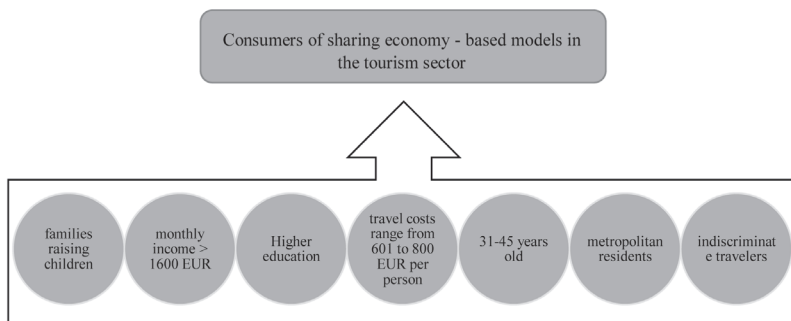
Consumers of sharing economy - based models in the tourism sector

families raising children

monthly income > 1600 EUR

Higher education

travel costs range from 601 to 800 EUR per person

31-45 years old

metropolitan residents

indiscriminat e travelers